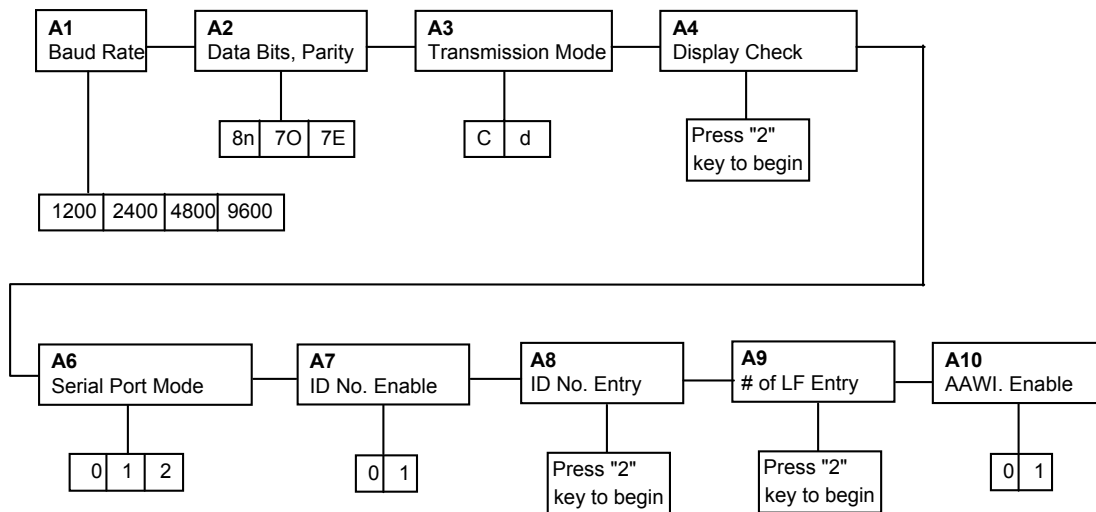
A1
Baud Rate

A2
Data Bits, Parity

A3
Transmission Mode

A4
Display Check

8n 7O 7E

C d

Press "2" key to begin

1200 2400 4800 9600

A6
Serial Port Mode

A7
ID No. Enable

A8
ID No. Entry

A9
# of LF Entry

A10
AAWI. Enable

0 1 2

0 1

Press "2" key to begin

Press "2" key to begin

0 1